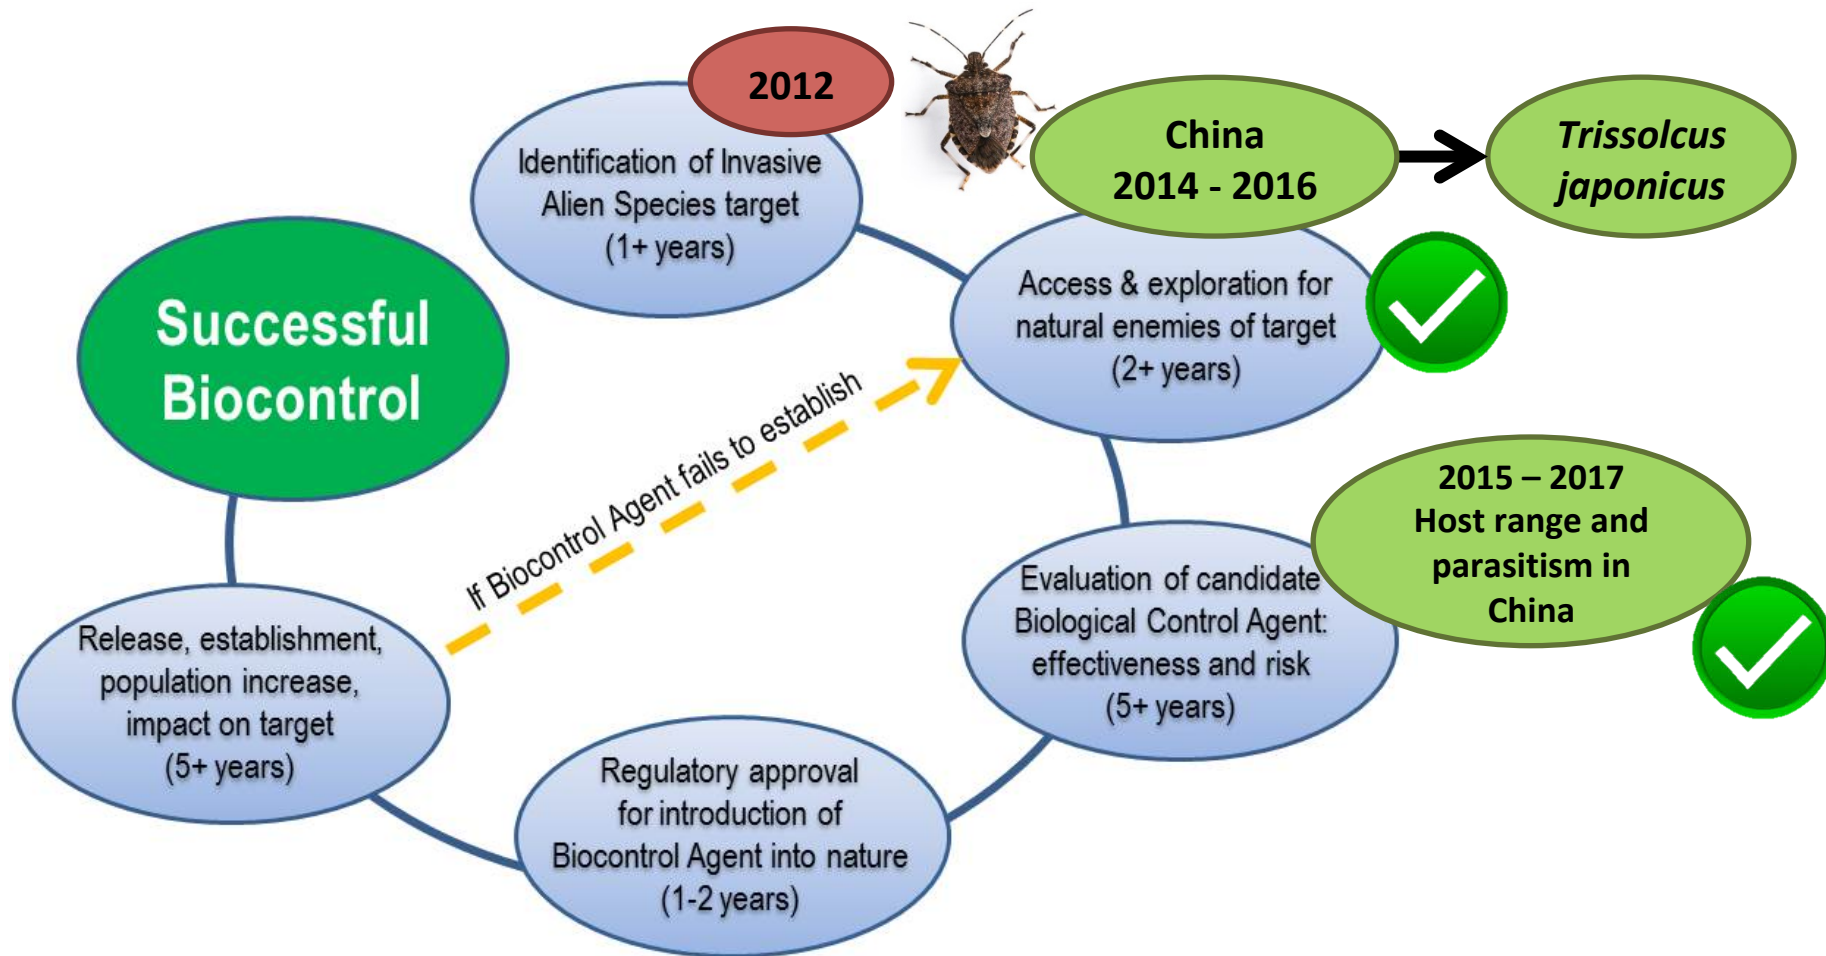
2012

Identification of Invasive Alien Species target (1+ years)

China 2014 - 2016

*Trissolcus japonicus*

Successful Biocontrol

Access & exploration for natural enemies of target (2+ years)

If Biocontrol Agent fails to establish

2015 – 2017 Host range and parasitism in China

Evaluation of candidate Biological Control Agent: effectiveness and risk (5+ years)

Release, establishment, population increase, impact on target (5+ years)

Regulatory approval for introduction of Biocontrol Agent into nature (1-2 years)